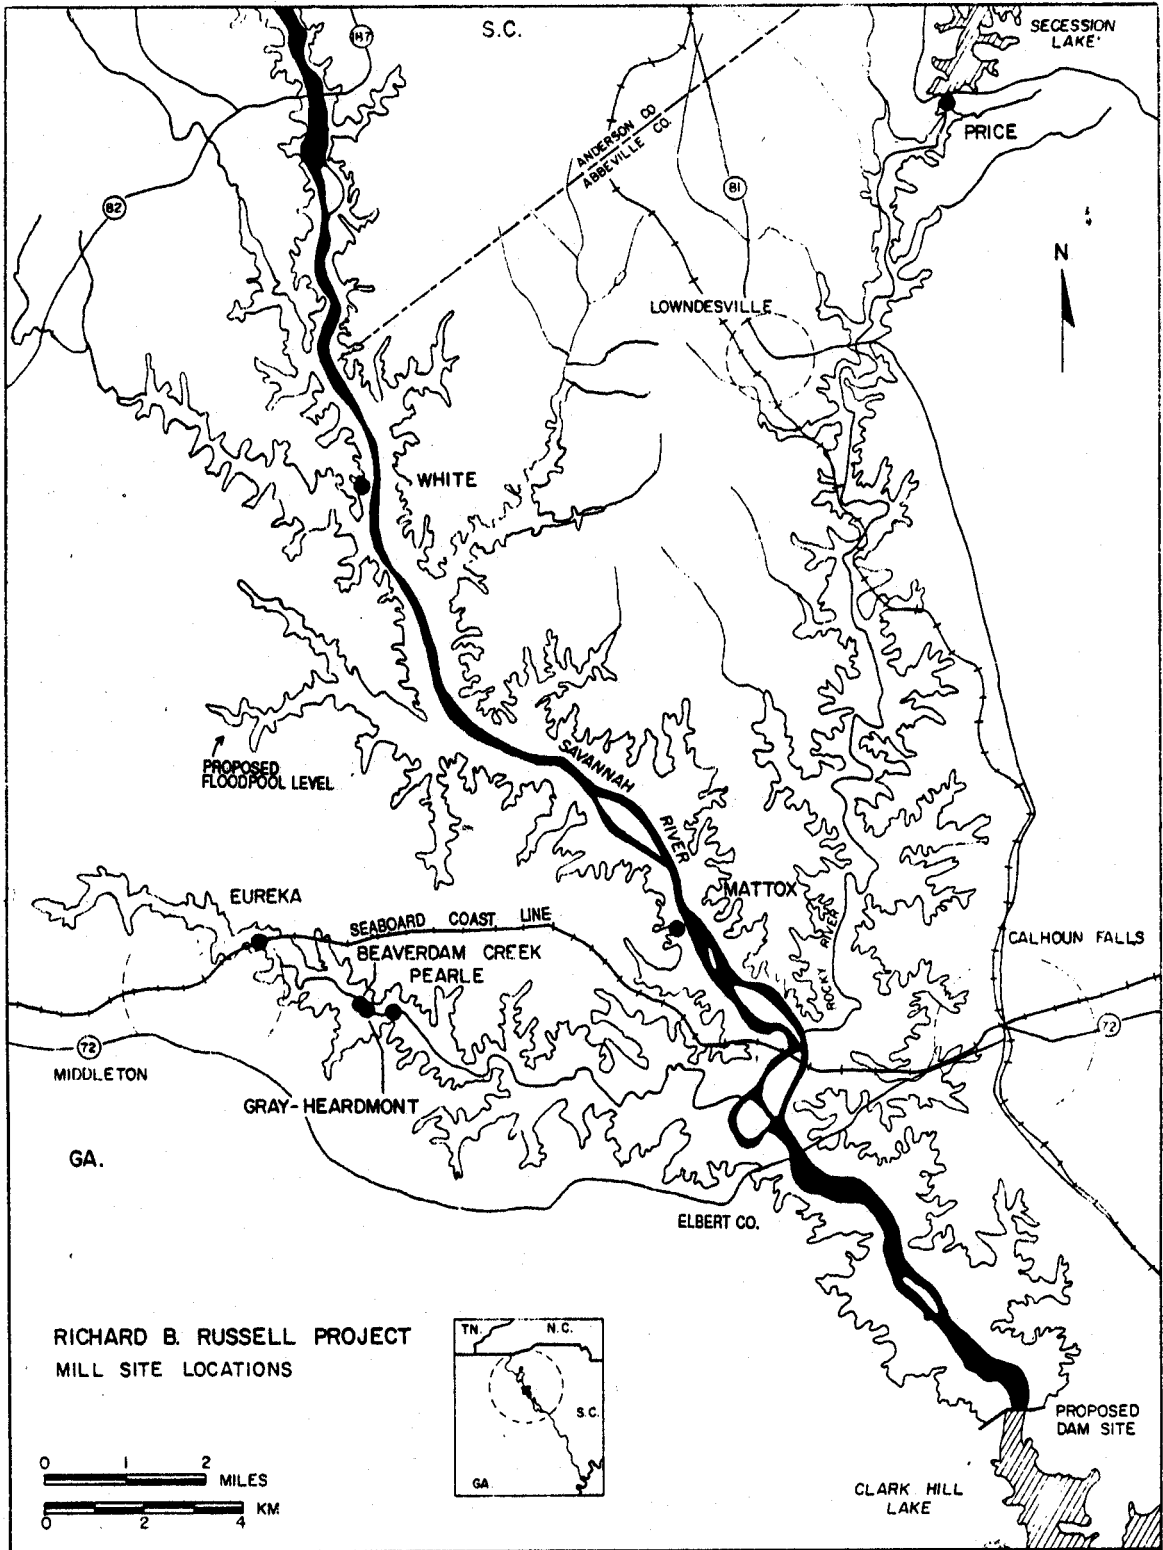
S.C.

187

SECESSION LAKE

PRICE

ANDERSON CO.
ABBEVILLE CO.

82

81

N

LOWNDESVILLE

WHITE

PROPOSED FLOODPOOL LEVEL

SAVANNAH RIVER

MATTOX

ROCKY RIVER

EUREKA

SEABOARD COAST LINE

BEAVERDAM CREEK

PEARLE

CALHOUN FALLS

72

72

MIDDLETON

GRAY-HEARDMONT

GA.

ELBERT CO.

RICHARD B. RUSSELL PROJECT
MILL SITE LOCATIONS

TN.
N.C.
S.C.
GA.

0 1 2 MILES

0 2 4 KM

PROPOSED DAM SITE

CLARK HILL LAKE